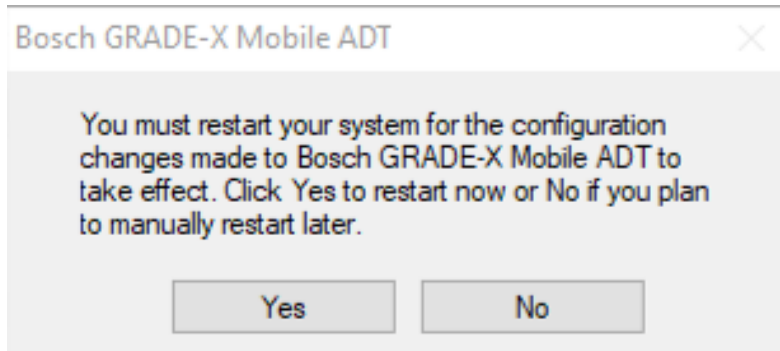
Bosch GRADE-X Mobile ADT

You must restart your system for the configuration changes made to Bosch GRADE-X Mobile ADT to take effect. Click Yes to restart now or No if you plan to manually restart later.

Yes

No